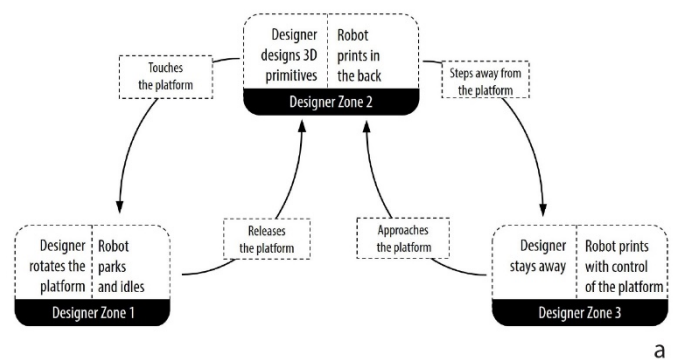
Designer designs 3D primitives

Robot prints in the back

Designer Zone 2

Touches the platform

Steps away from the platform

Designer rotates the platform

Robot parks and idles

Designer Zone 1

Releases the platform

Approaches the platform

Designer stays away

Robot prints with control of the platform

Designer Zone 3

a